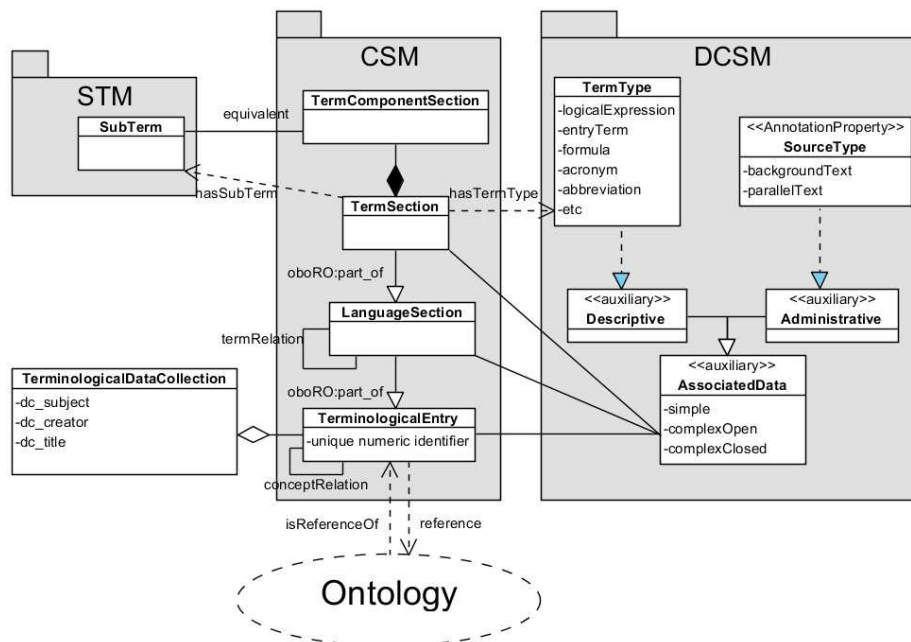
STM

SubTerm

equivalent

CSM

TermComponentSection

hasSubTerm

TermSection

hasTermType

oboRO:part_of

LanguageSection

termRelation

oboRO:part_of

TerminologicalEntry
-unique numeric identifier

conceptRelation

TerminologicalDataCollection
-dc_subject
-dc_creator
-dc_title

DCSM

TermType
-logicalExpression
-entryTerm
-formula
-acronym
-abbreviation
-etc

<<AnnotationProperty>>
SourceType
-backgroundText
-parallelText

<<auxiliary>>
Descriptive

<<auxiliary>>
Administrative

<<auxiliary>>
AssociatedData
-simple
-complexOpen
-complexClosed

isReferenceOf

reference

Ontology